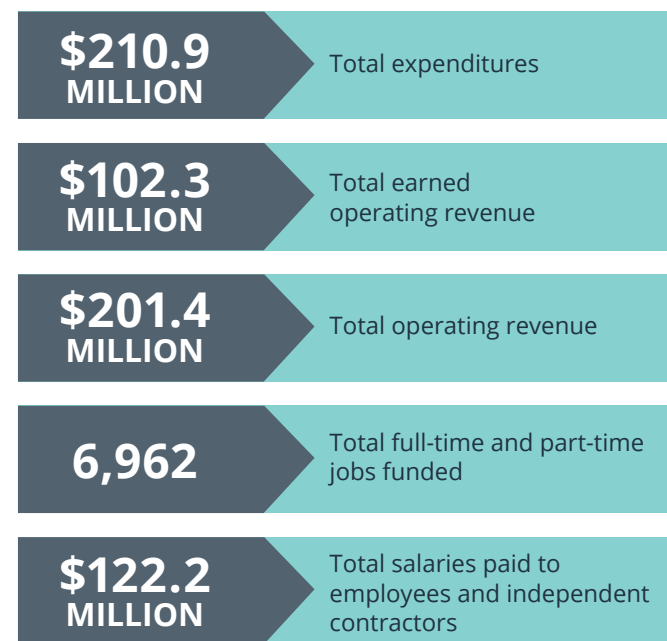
$210.9 MILLION
Total expenditures

$102.3 MILLION
Total earned operating revenue

$201.4 MILLION
Total operating revenue

6,962
Total full-time and part-time jobs funded

$122.2 MILLION
Total salaries paid to employees and independent contractors